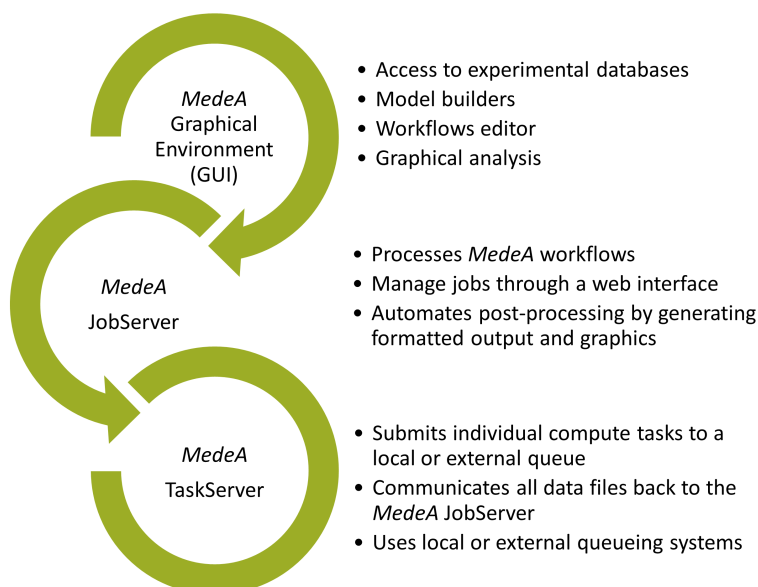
MedeA Graphical Environment (GUI)

• Access to experimental databases
• Model builders
• Workflows editor
• Graphical analysis

MedeA JobServer

• Processes MedeA workflows
• Manage jobs through a web interface
• Automates post-processing by generating formatted output and graphics

MedeA TaskServer

• Submits individual compute tasks to a local or external queue
• Communicates all data files back to the MedeA JobServer
• Uses local or external queueing systems